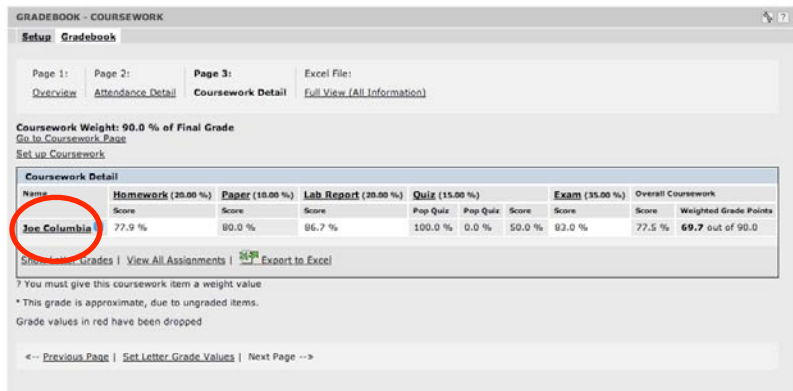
GRADEBOOK - COURSEWORK

Setup Gradebook

| Page 1: | Page 2: | Page 3: | Excel File: |
|---|---|---|---|
| Overview | Attendance Detail | Coursework Detail | Full View (All Information) |

Coursework Weight: 90.0 % of Final Grade
Go to Coursework Page
Set up Coursework

Coursework Detail

| Name | Homework (20.00 %) | Paper (10.00 %) | Lab Report (20.00 %) | Quiz (15.00 %) | | | Exam (35.00 %) | Overall Coursework | |
|---|---|---|---|---|---|---|---|---|---|
| | Score | Score | Score | Pop Quiz | Pop Quiz | Score | Score | Score | Weighted Grade Points |
| Joe Columbia | 77.9 % | 80.0 % | 86.7 % | 100.0 % | 0.0 % | 50.0 % | 83.0 % | 77.5 % | 69.7 out of 90.0 |

Show Letter Grades | View All Assignments | Export to Excel

? You must give this coursework item a weight value

* This grade is approximate, due to ungraded items.

Grade values in red have been dropped

<-- Previous Page | Set Letter Grade Values | Next Page -->